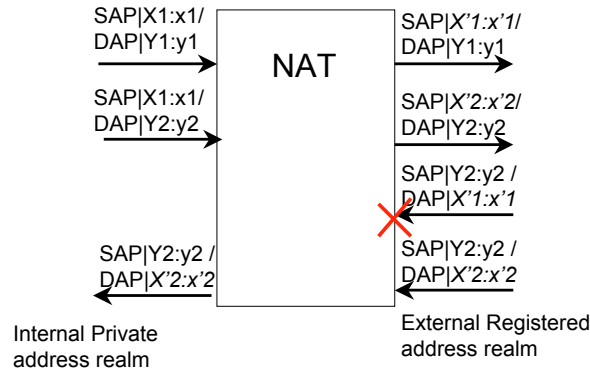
SAP|X1:x1/
DAP|Y1:y1

NAT

SAP|X'1:x'1/
DAP|Y1:y1

SAP|X1:x1/
DAP|Y2:y2

SAP|X'2:x'2/
DAP|Y2:y2

SAP|Y2:y2 /
DAP|X'1:x'1

SAP|Y2:y2 /
DAP|X'2:x'2

SAP|Y2:y2 /
DAP|X'2:x'2

Internal Private
address realm

External Registered
address realm